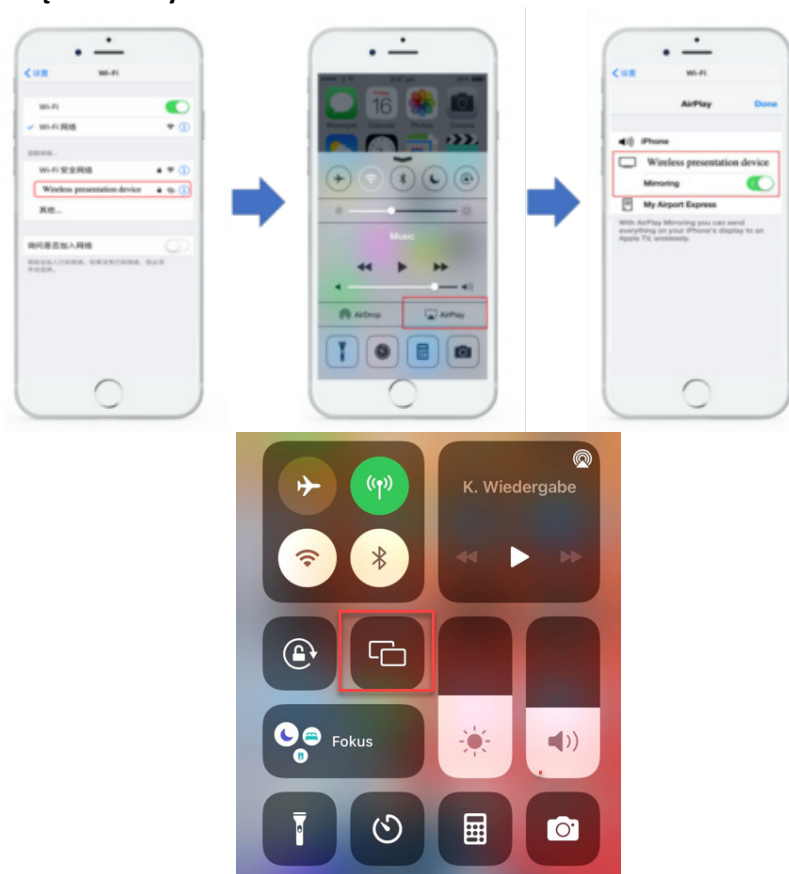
< 设置 Wi-Fi

Wi-Fi
✓ Wi-Fi 网络

选取网络...
Wi-Fi 安全网络
Wireless presentation device
其他...

询问是否加入网络
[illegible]

16
Messages Calendar Photos Camera

Music

AirDrop
AirPlay

< 设置 Wi-Fi

AirPlay Done

iPhone
Wireless presentation device
Mirroring
My Airport Express
With AirPlay Mirroring you can send everything on your iPhone's display to an Apple TV wirelessly.

K. Wiedergabe

Fokus